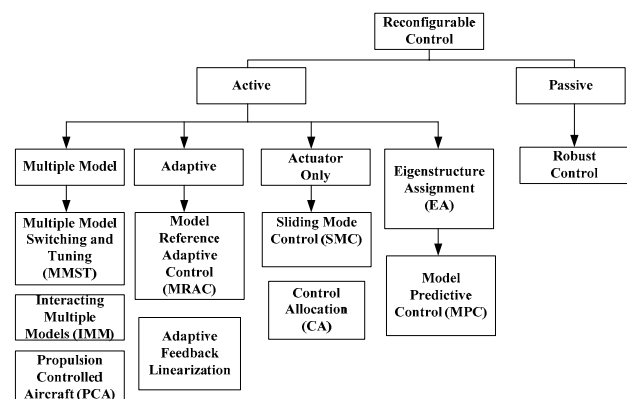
Reconfigurable Control

Active

Passive

Multiple Model

Adaptive

Actuator Only

Eigenstructure Assignment (EA)

Robust Control

Multiple Model Switching and Tuning (MMST)

Interacting Multiple Models (IMM)

Propulsion Controlled Aircraft (PCA)

Model Reference Adaptive Control (MRAC)

Adaptive Feedback Linearization

Sliding Mode Control (SMC)

Control Allocation (CA)

Model Predictive Control (MPC)